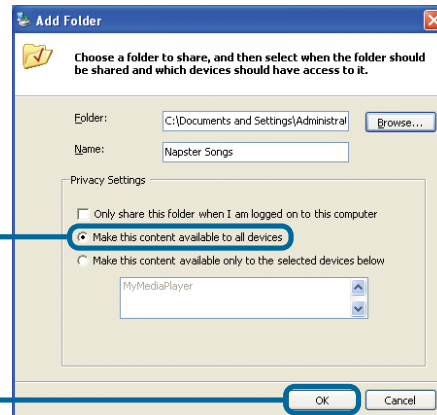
Add Folder

Choose a folder to share, and then select when the folder should be shared and which devices should have access to it.

Folder: C:\Documents and Settings\Administral Browse...

Name: Napster Songs

Privacy Settings

Only share this folder when I am logged on to this computer

Make this content available to all devices

Make this content available only to the selected devices below

MyMediaPlayer

OK Cancel